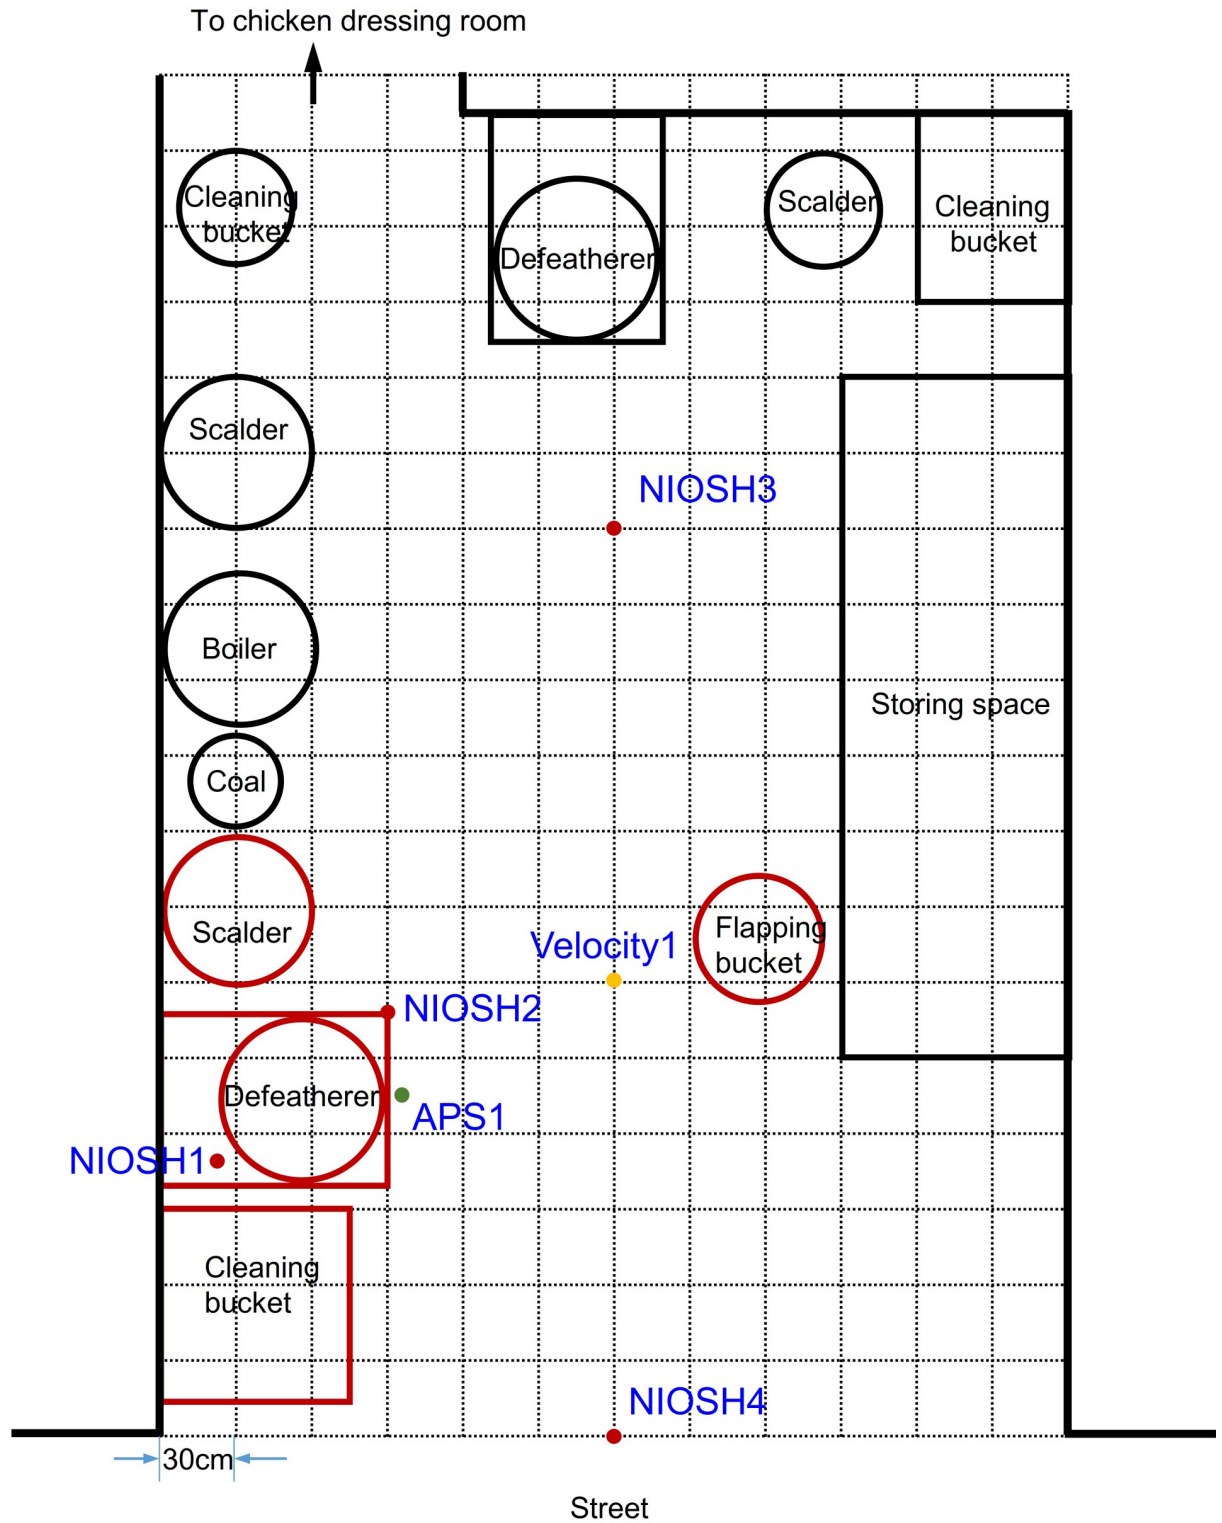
To chicken dressing room

Cleaning bucket

Defeatherer

Scalder

Cleaning bucket

Scalder

NIOSH3

Boiler

Storing space

Coal

Scalder

Velocity1

Flapping bucket

NIOSH2

Defeatherer

APS1

NIOSH1

Cleaning bucket

NIOSH4

30cm

Street